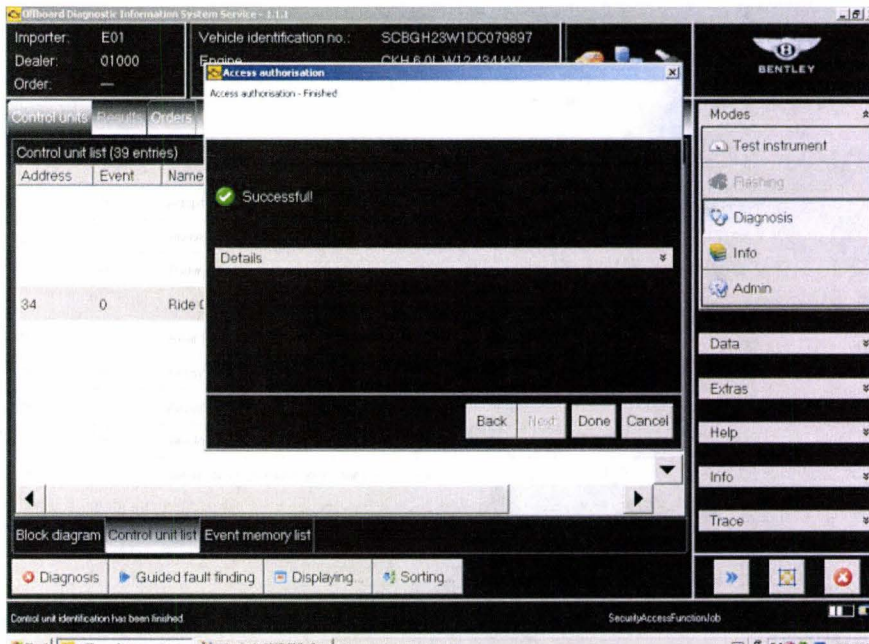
Offboard Diagnostic Information System Service - 1.1.1

Importer: E01
Dealer: 01000
Order: —

Vehicle identification no.: SCBGH23W1DC079897
Engine: CKH 6.0L W12 434 kW

BENTLEY

Control units Results Orders

Control unit list (39 entries)

| Address | Event | Name |
|---|---|---|
| 34 | 0 | Ride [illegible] |

Access authorisation

Access authorisation - Finished

Successful!

Details

Back Next Done Cancel

Modes
Test instrument
Flashing
Diagnosis
Info
Admin

Data
Extras
Help
Info
Trace

Block diagram Control unit list Event memory list

Diagnosis Guided fault finding Displaying... Sorting...

Control unit identification has been finished

SecurityAccessFunctionJob